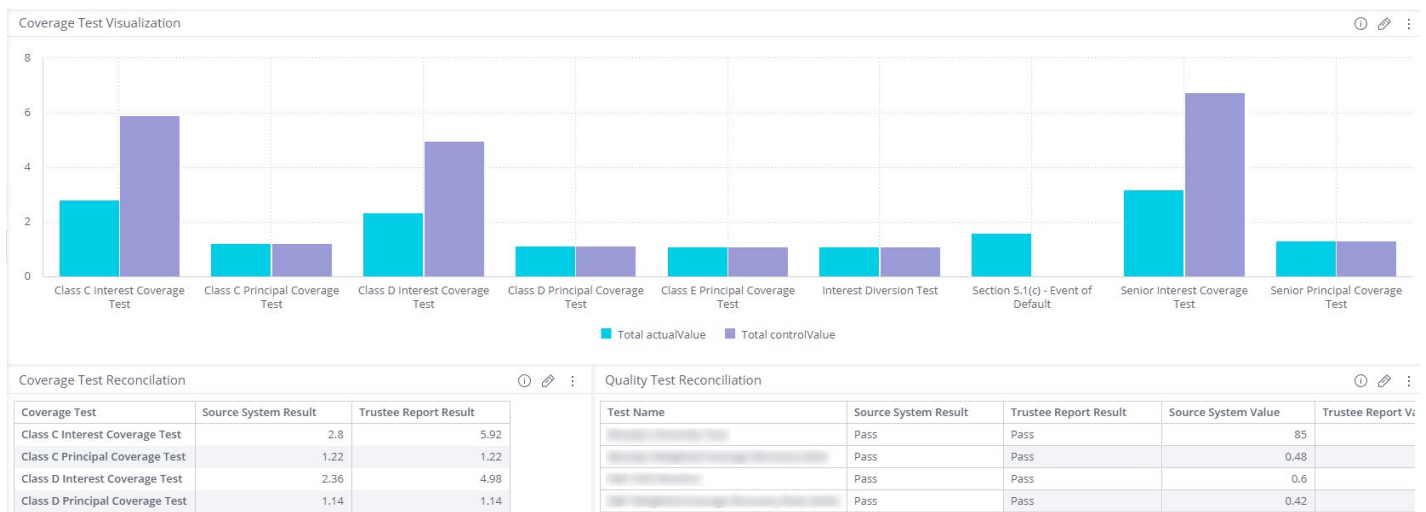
Coverage Test Visualization

8
6
4
2
0

Class C Interest Coverage Test
Class C Principal Coverage Test
Class D Interest Coverage Test
Class D Principal Coverage Test
Class E Principal Coverage Test
Interest Diversion Test
Section 5.1(c) - Event of Default
Senior Interest Coverage Test
Senior Principal Coverage Test

Total actualValue   Total controlValue

Coverage Test Reconcilation

| Coverage Test | Source System Result | Trustee Report Result |
|---|---|---|
| Class C Interest Coverage Test | 2.8 | 5.92 |
| Class C Principal Coverage Test | 1.22 | 1.22 |
| Class D Interest Coverage Test | 2.36 | 4.98 |
| Class D Principal Coverage Test | 1.14 | 1.14 |

Quality Test Reconciliation

| Test Name | Source System Result | Trustee Report Result | Source System Value | Trustee Report Va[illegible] |
|---|---|---|---|---|
| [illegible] | Pass | Pass | 85 | |
| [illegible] | Pass | Pass | 0.48 | |
| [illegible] | Pass | Pass | 0.6 | |
| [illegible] | Pass | Pass | 0.42 | |